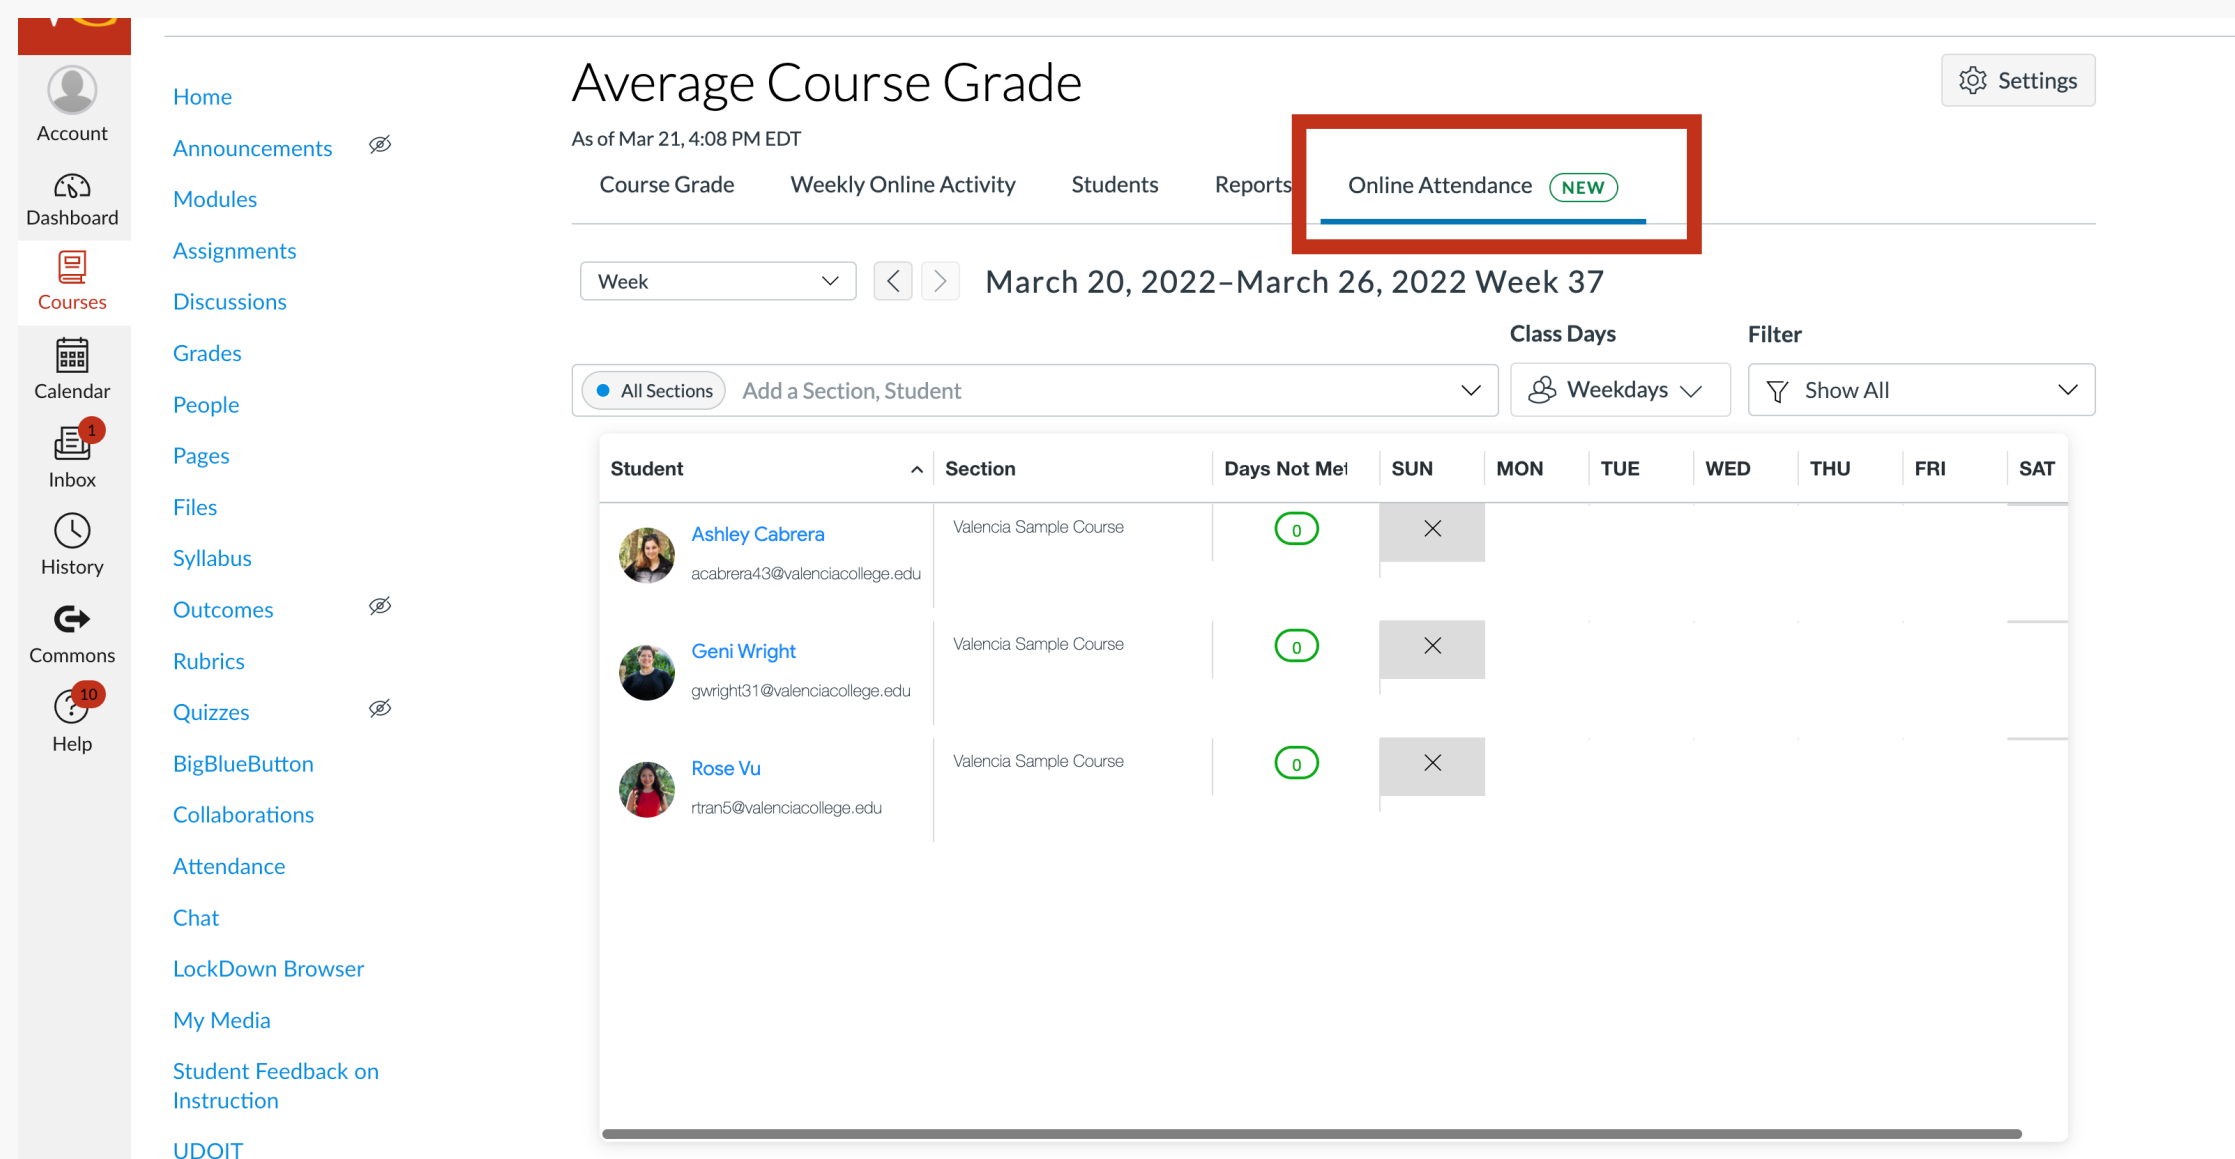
Account
Dashboard
Courses
Calendar
1
Inbox
History
Commons
10
Help

Home
Announcements
Modules
Assignments
Discussions
Grades
People
Pages
Files
Syllabus
Outcomes
Rubrics
Quizzes
BigBlueButton
Collaborations
Attendance
Chat
LockDown Browser
My Media
Student Feedback on Instruction
UDOIT

Average Course Grade
As of Mar 21, 4:08 PM EDT

Settings

Course Grade  Weekly Online Activity  Students  Reports  Online Attendance NEW

Week

March 20, 2022–March 26, 2022 Week 37

Class Days
Filter

All Sections  Add a Section, Student
Weekdays
Show All

| Student | Section | Days Not Met | SUN | MON | TUE | WED | THU | FRI | SAT |
|---|---|---|---|---|---|---|---|---|---|
| Ashley Cabrera acabrera43@valenciacollege.edu | Valencia Sample Course | 0 | × | | | | | | |
| Geni Wright gwright31@valenciacollege.edu | Valencia Sample Course | 0 | × | | | | | | |
| Rose Vu rtran5@valenciacollege.edu | Valencia Sample Course | 0 | × | | | | | | |